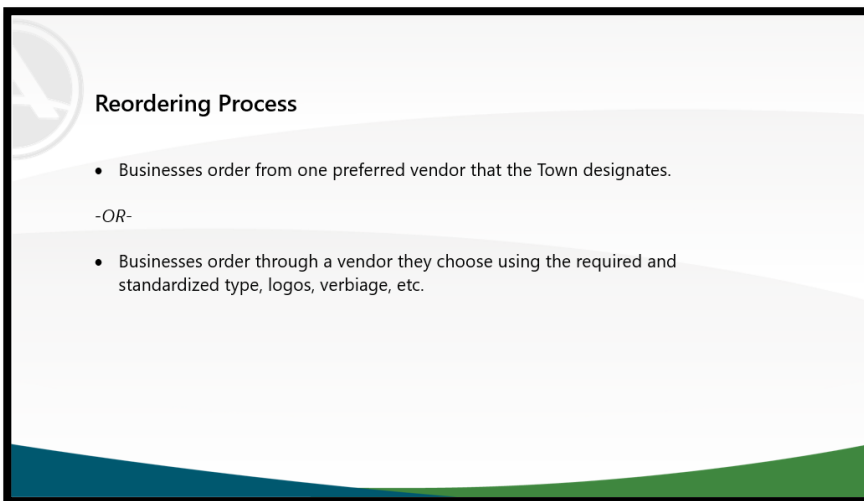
Reordering Process

- Businesses order from one preferred vendor that the Town designates.

-OR-

- Businesses order through a vendor they choose using the required and standardized type, logos, verbiage, etc.